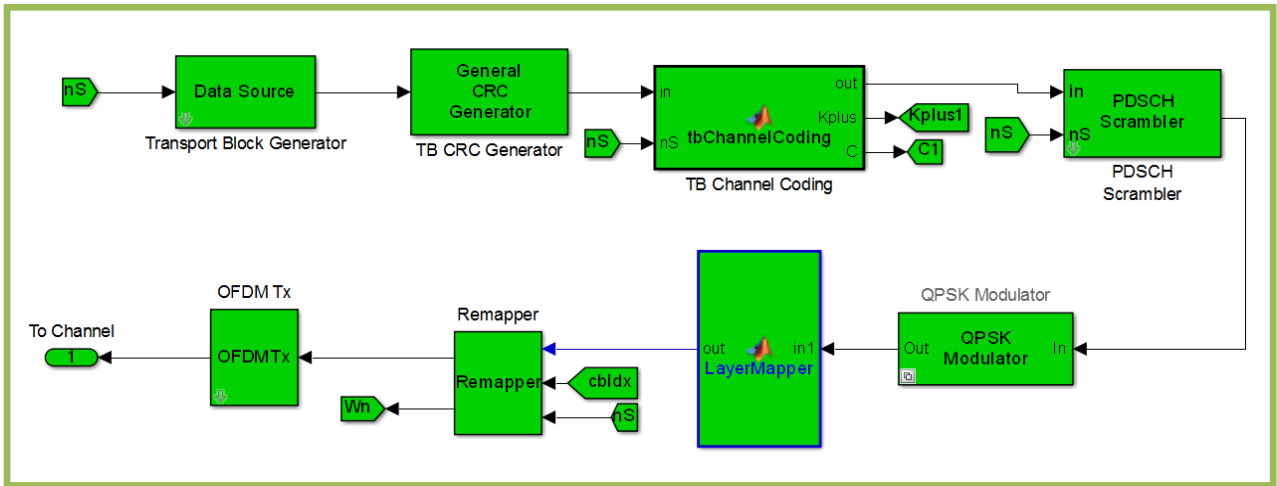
nS

Data Source

Transport Block Generator

General CRC Generator

TB CRC Generator

in

nS

nS

out

Kplus

C

tbChannelCoding

TB Channel Coding

Kplus1

C1

in

nS

nS

PDSCH Scrambler

PDSCH Scrambler

QPSK Modulator

Out

QPSK Modulator

In

out

in1

LayerMapper

Remapper

Remapper

cbIdx

nS

Wn

OFDM Tx

OFDMTx

To Channel

1